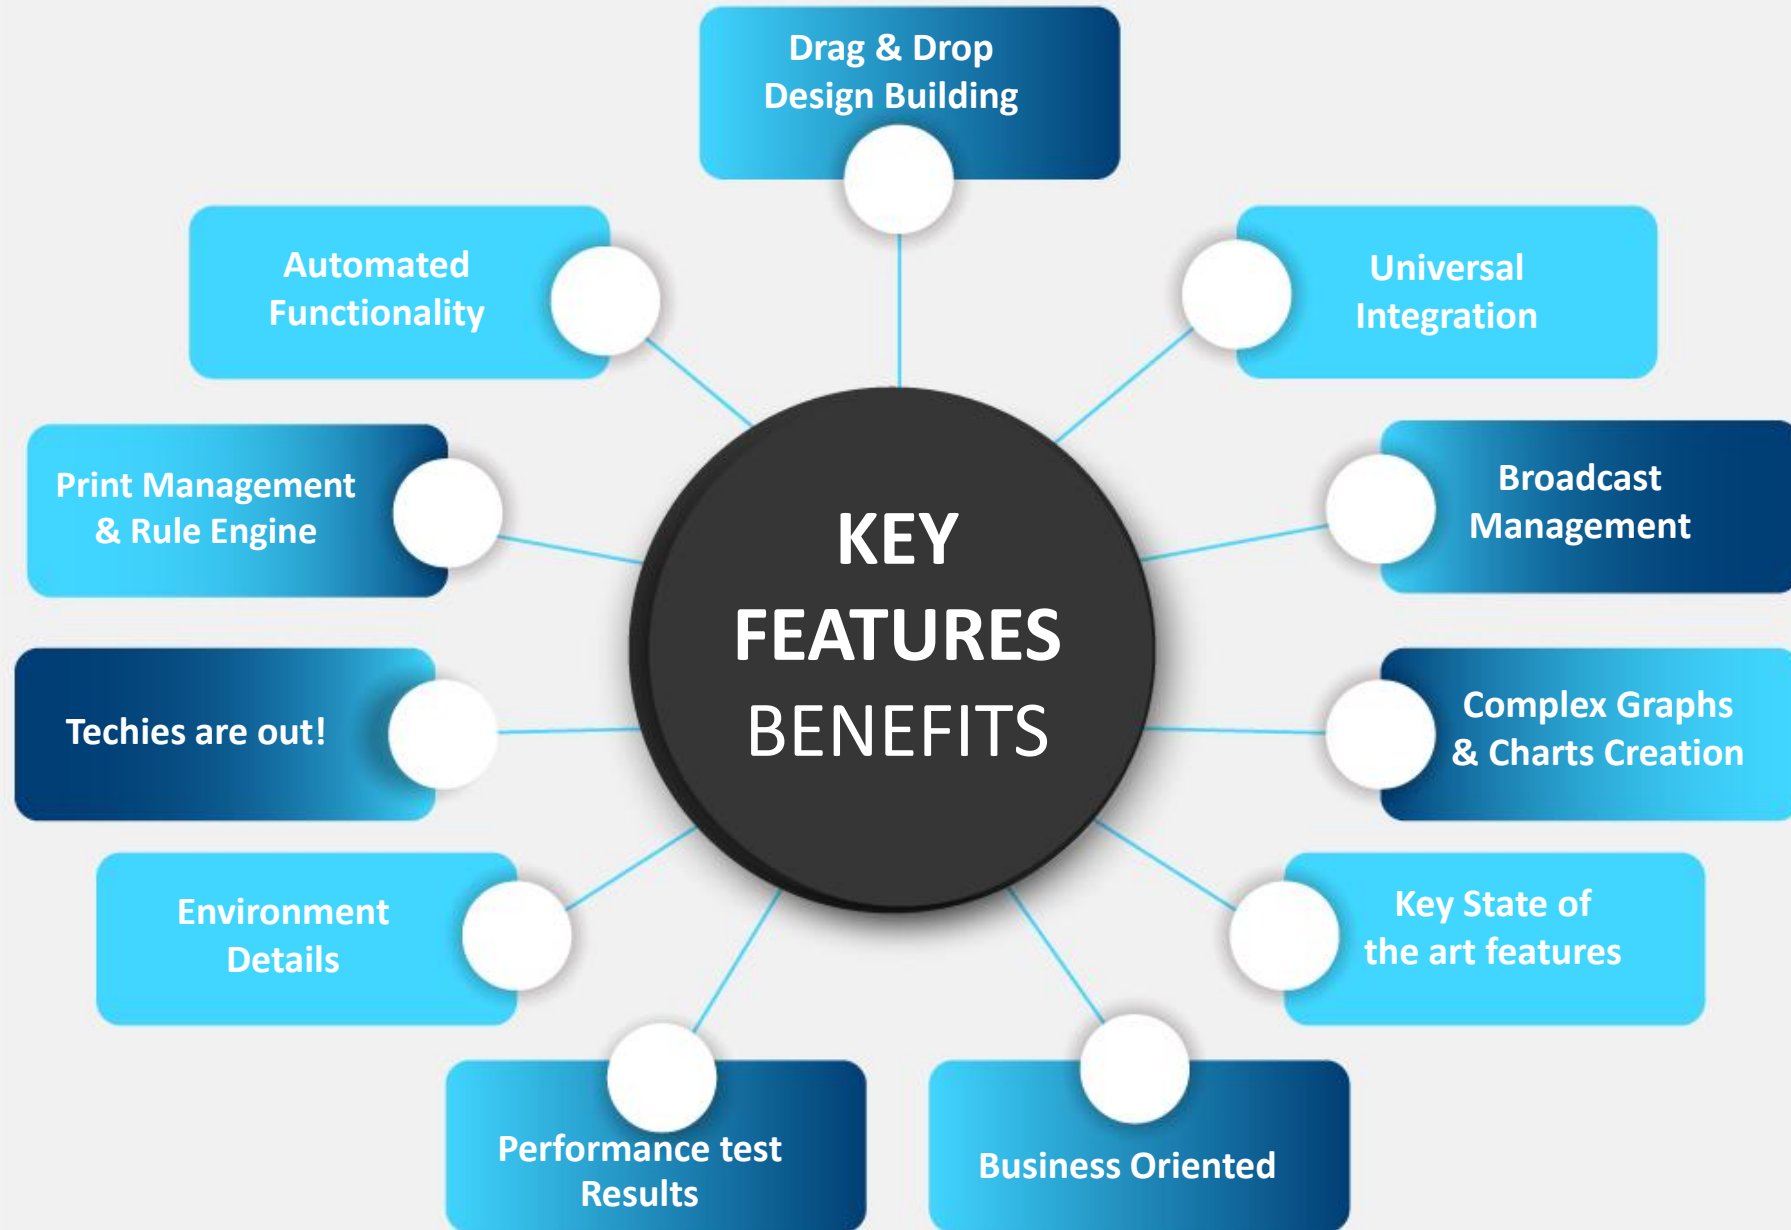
KEY FEATURES BENEFITS

Drag & Drop Design Building

Universal Integration

Broadcast Management

Complex Graphs & Charts Creation

Key State of the art features

Business Oriented

Performance test Results

Environment Details

Techies are out!

Print Management & Rule Engine

Automated Functionality